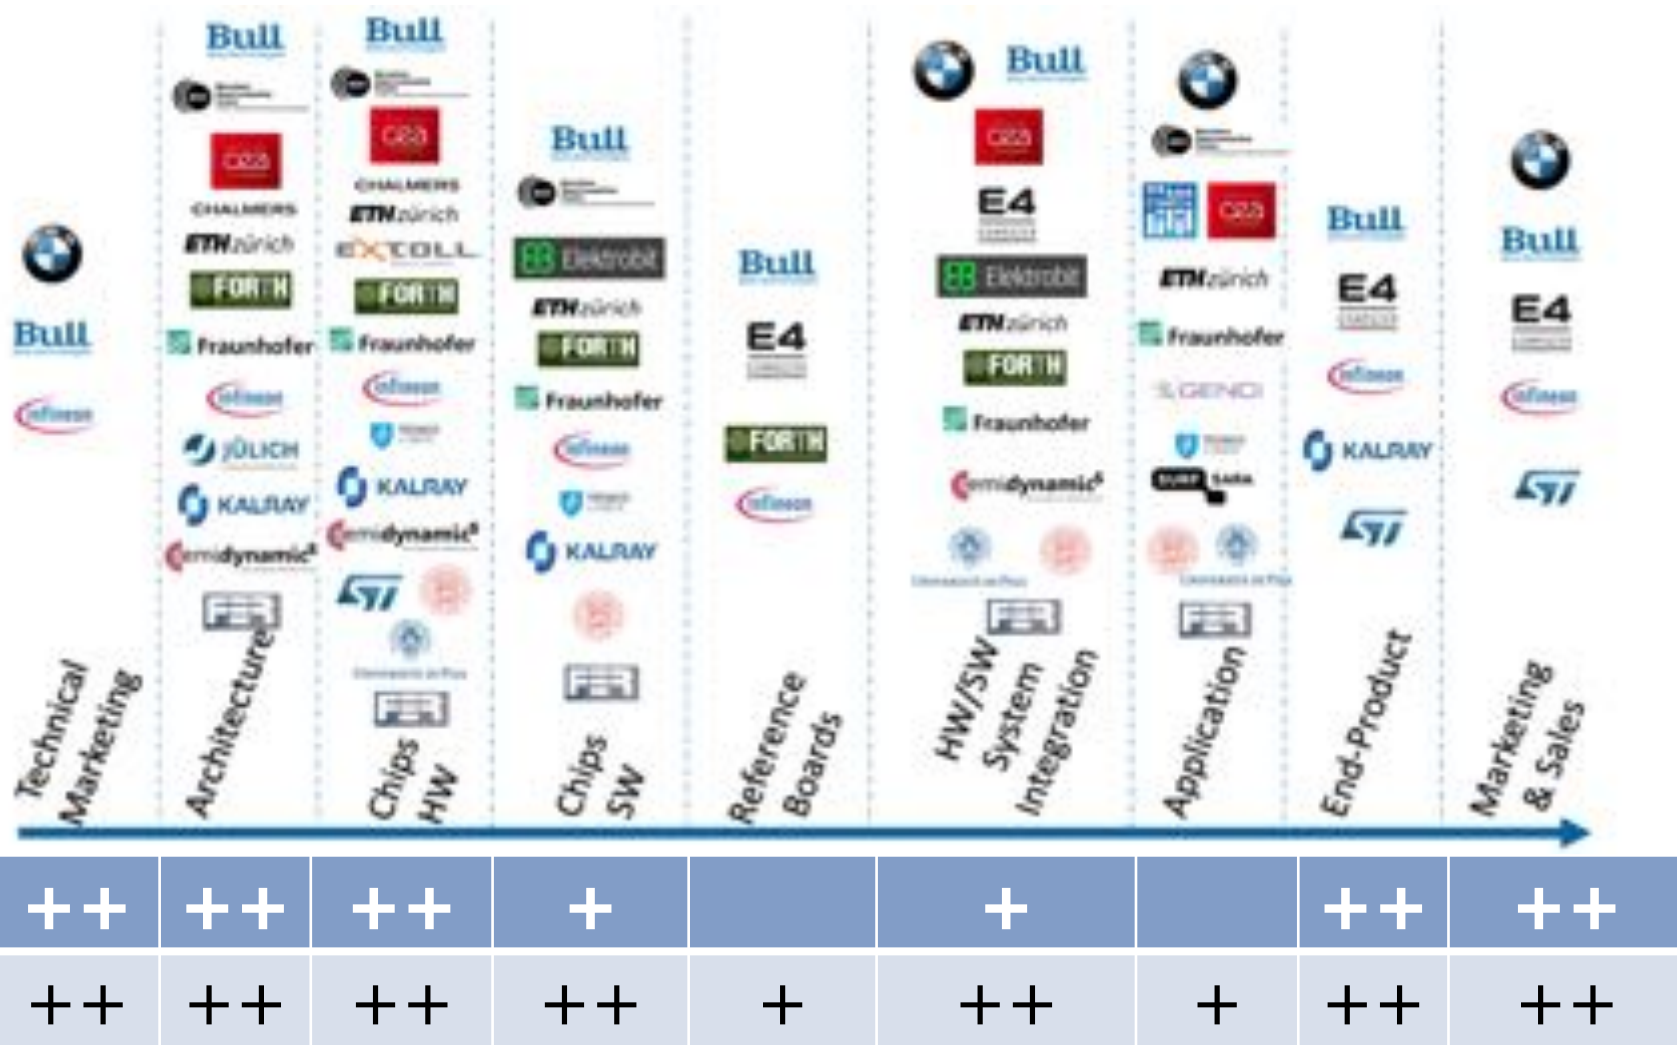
Bull
Infineon

Bull
cea
CHALMERS
ETH zürich
FORTH
Fraunhofer
Infineon
JÜLICH
KALRAY
emidynamics

Bull
cea
CHALMERS
ETH zürich
EXTOLL
FORTH
Fraunhofer
Infineon
KALRAY
emidynamics

Bull
Elektrobit
ETH zürich
FORTH
Fraunhofer
Infineon
KALRAY

Bull
E4
FORTH
Infineon

Bull
cea
E4
Elektrobit
ETH zürich
FORTH
Fraunhofer
emidynamics

cea
ETH zürich
Fraunhofer
GENCI

Bull
E4
Infineon
KALRAY

Bull
E4
Infineon

Technical Marketing | Architecture | Chips HW | Chips SW | Reference Boards | HW/SW System Integration | Application | End-Product | Marketing & Sales

| ++ | ++ | ++ | + | | + | | ++ | ++ |
|---|---|---|---|---|---|---|---|---|
| ++ | ++ | ++ | ++ | + | ++ | + | ++ | ++ |